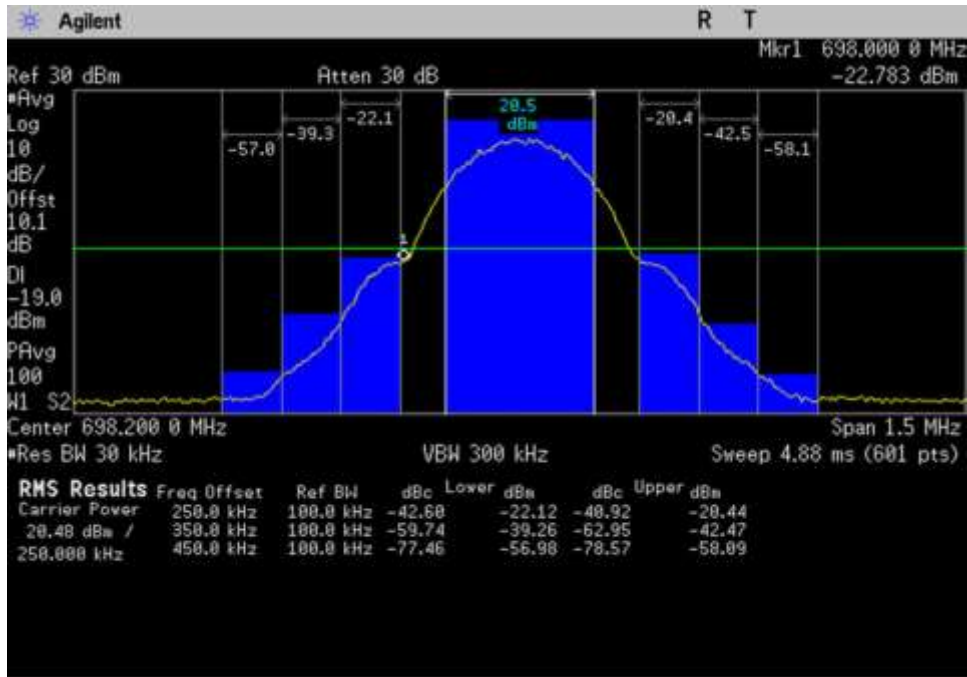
Agilent R T

Mkr1 698.000 0 MHz
Ref 30 dBm Atten 30 dB -22.783 dBm
#Avg
Log
10
dB/
Offst
10.1
dB
Dl
-19.0
dBm
PAvg
100
W1 S2

-57.0 -39.3 -22.1 20.5 dBm -20.4 -42.5 -58.1

1

Center 698.200 0 MHz Span 1.5 MHz
#Res BW 30 kHz VBW 300 kHz Sweep 4.88 ms (601 pts)

RMS Results Freq Offset Ref BW dBc Lower dBm dBc Upper dBm
Carrier Power 250.0 kHz 100.0 kHz -42.60 -22.12 -40.92 -20.44
20.48 dBm / 350.0 kHz 100.0 kHz -59.74 -39.26 -62.95 -42.47
250.000 kHz 450.0 kHz 100.0 kHz -77.46 -56.98 -78.57 -58.09